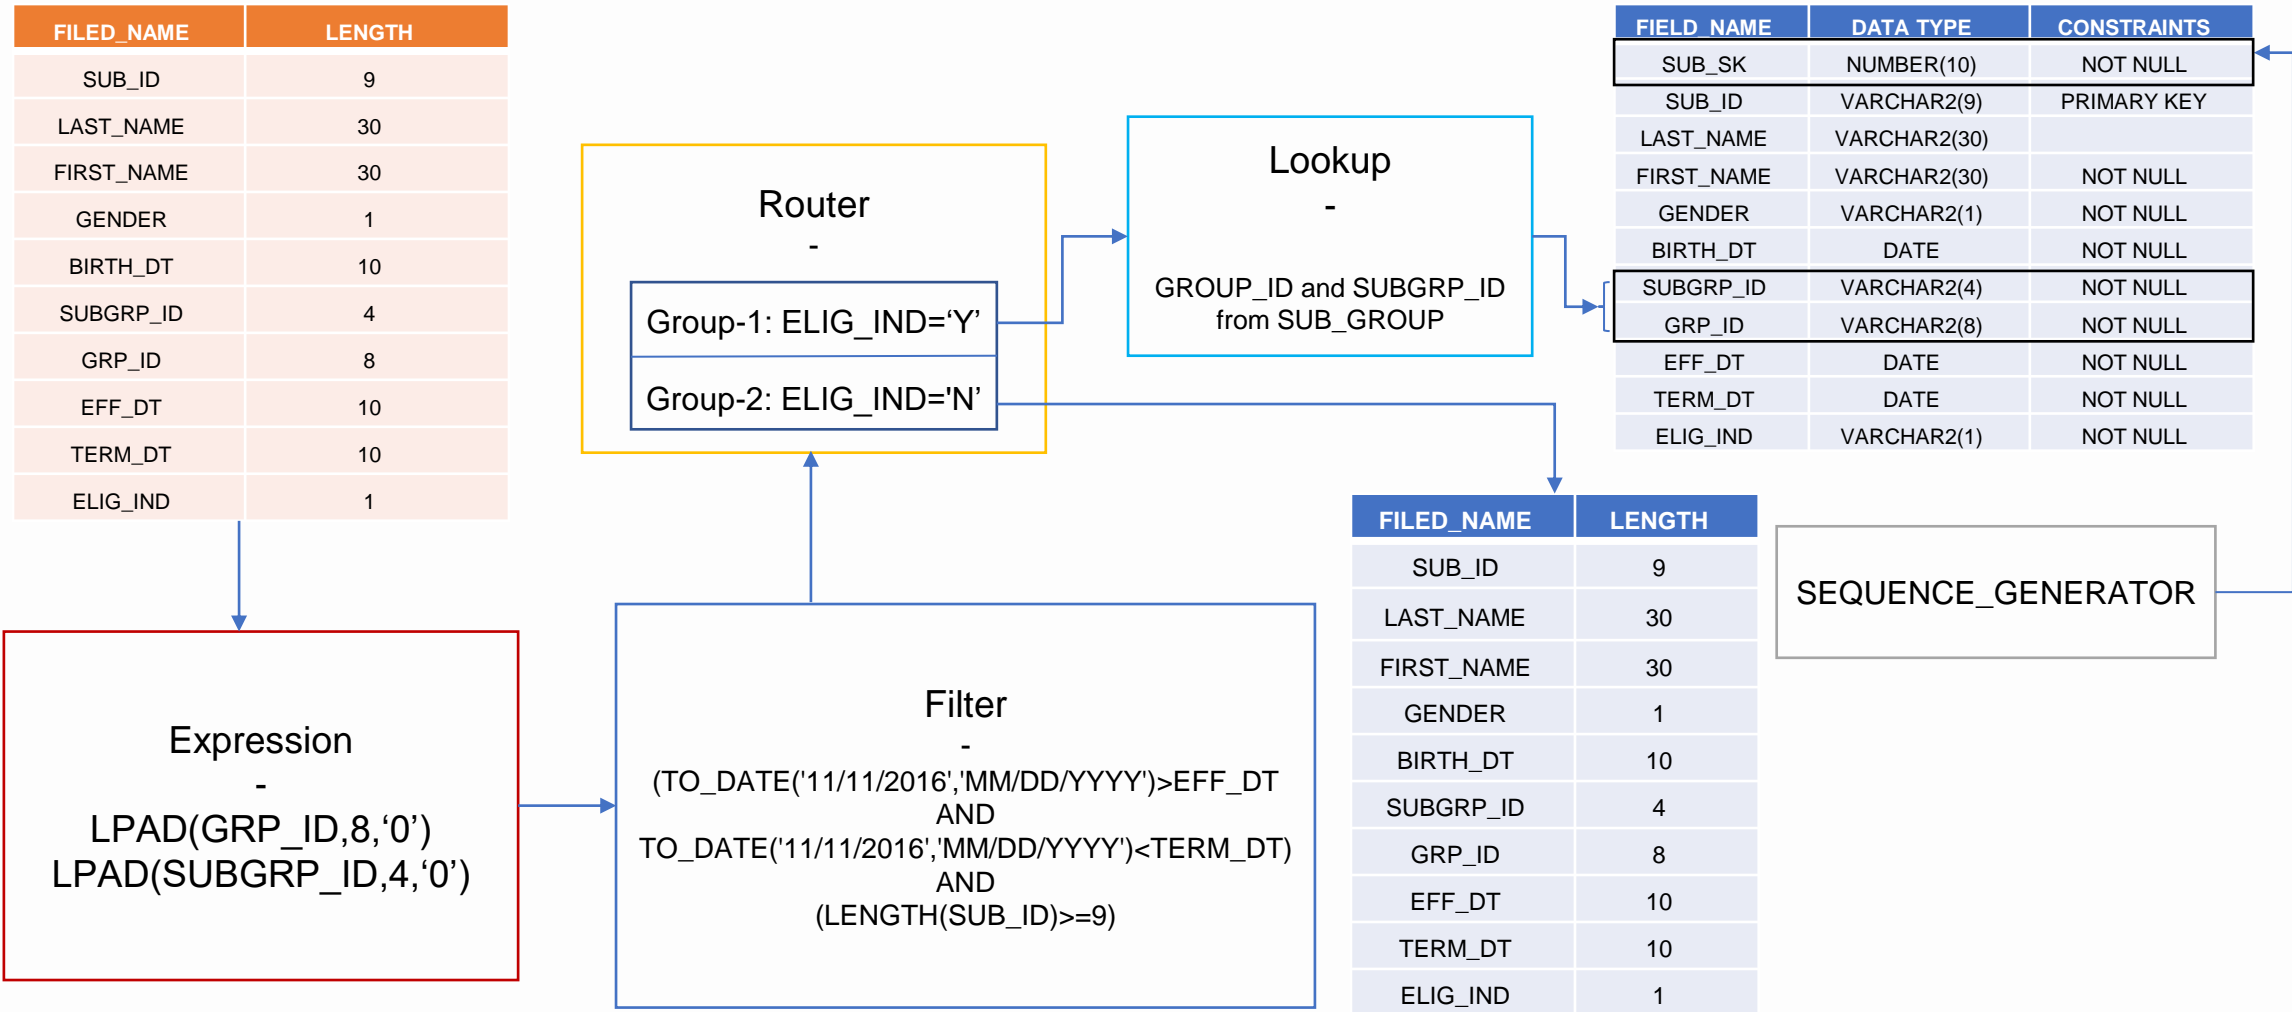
| FILED_NAME | LENGTH |
|---|---|
| SUB_ID | 9 |
| LAST_NAME | 30 |
| FIRST_NAME | 30 |
| GENDER | 1 |
| BIRTH_DT | 10 |
| SUBGRP_ID | 4 |
| GRP_ID | 8 |
| EFF_DT | 10 |
| TERM_DT | 10 |
| ELIG_IND | 1 |

Router
-
Group-1: ELIG_IND='Y'
Group-2: ELIG_IND='N'

Lookup
-
GROUP_ID and SUBGRP_ID from SUB_GROUP

| FIELD_NAME | DATA TYPE | CONSTRAINTS |
|---|---|---|
| SUB_SK | NUMBER(10) | NOT NULL |
| SUB_ID | VARCHAR2(9) | PRIMARY KEY |
| LAST_NAME | VARCHAR2(30) | |
| FIRST_NAME | VARCHAR2(30) | NOT NULL |
| GENDER | VARCHAR2(1) | NOT NULL |
| BIRTH_DT | DATE | NOT NULL |
| SUBGRP_ID | VARCHAR2(4) | NOT NULL |
| GRP_ID | VARCHAR2(8) | NOT NULL |
| EFF_DT | DATE | NOT NULL |
| TERM_DT | DATE | NOT NULL |
| ELIG_IND | VARCHAR2(1) | NOT NULL |

| FILED_NAME | LENGTH |
|---|---|
| SUB_ID | 9 |
| LAST_NAME | 30 |
| FIRST_NAME | 30 |
| GENDER | 1 |
| BIRTH_DT | 10 |
| SUBGRP_ID | 4 |
| GRP_ID | 8 |
| EFF_DT | 10 |
| TERM_DT | 10 |
| ELIG_IND | 1 |

SEQUENCE_GENERATOR

Expression
-
LPAD(GRP_ID,8,‘0’)
LPAD(SUBGRP_ID,4,‘0’)

Filter
-
(TO_DATE('11/11/2016','MM/DD/YYYY')>EFF_DT
AND
TO_DATE('11/11/2016','MM/DD/YYYY')<TERM_DT)
AND
(LENGTH(SUB_ID)>=9)